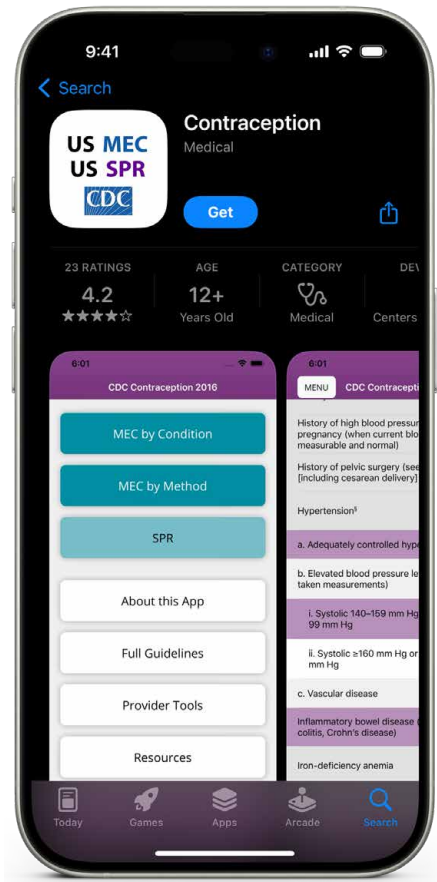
9:41

Search

US MEC
US SPR
CDC

Contraception
Medical

Get

23 RATINGS
4.2
★★★★☆

AGE
12+
Years Old

CATEGORY
Medical

DEV
Centers

6:01
CDC Contraception 2016

MEC by Condition
MEC by Method
SPR
About this App
Full Guidelines
Provider Tools
Resources

6:01
MENU CDC Contracep

History of high blood pressur pregnancy (when current blo measurable and normal)

History of pelvic surgery (see [including cesarean delivery]

Hypertension§

a. Adequately controlled hype

b. Elevated blood pressure le taken measurements)

i. Systolic 140–159 mm Hg 99 mm Hg

ii. Systolic ≥160 mm Hg or mm Hg

c. Vascular disease

Inflammatory bowel disease ( colitis, Crohn's disease)

Iron-deficiency anemia

Today Games Apps Arcade Search